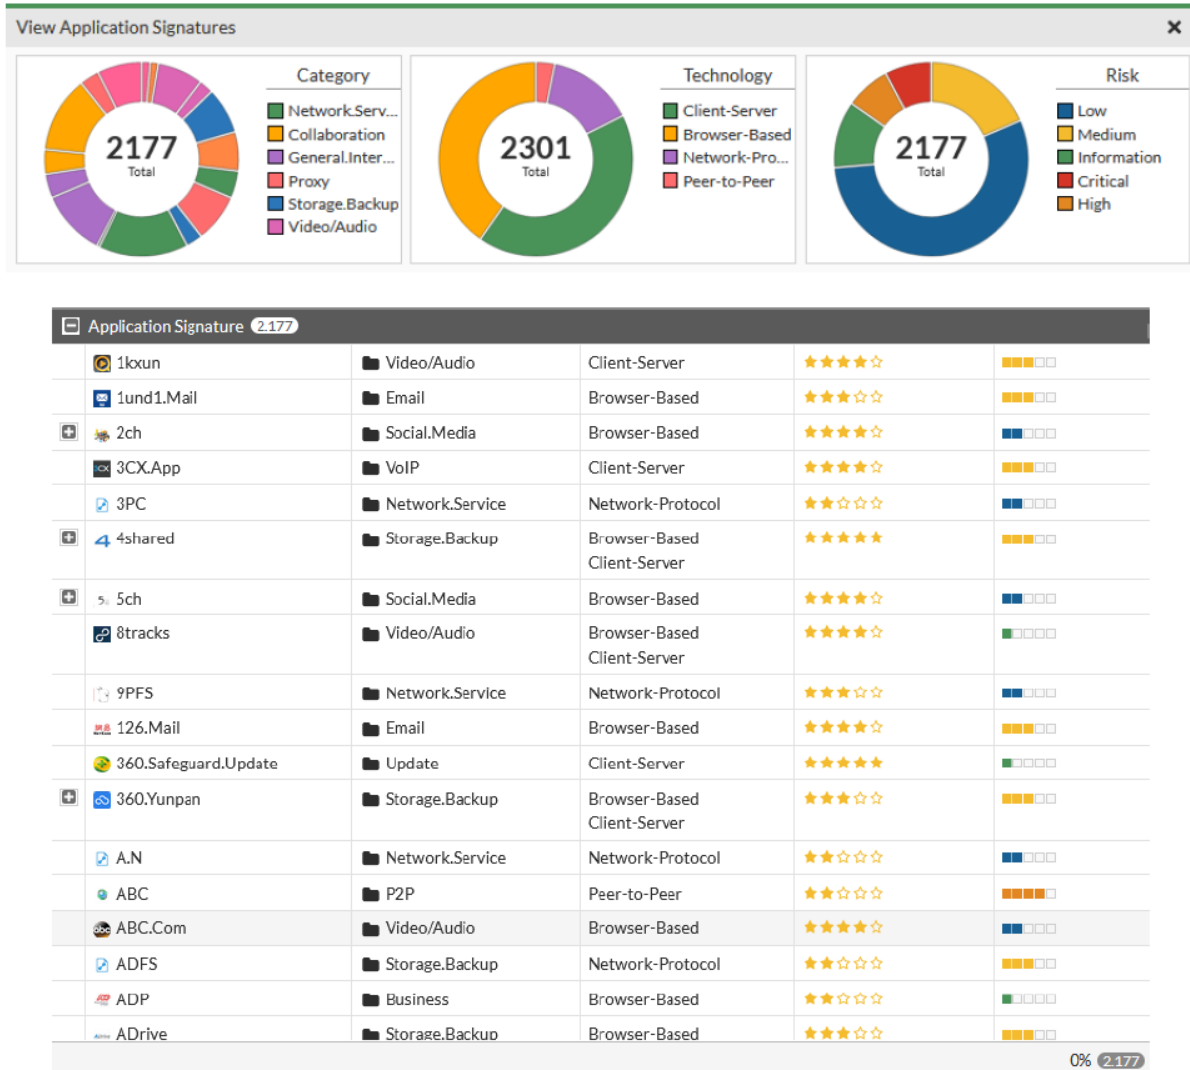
View Application Signatures

Category
2177
Total
Network.Serv...
Collaboration
General.Inter...
Proxy
Storage.Backup
Video/Audio

Technology
2301
Total
Client-Server
Browser-Based
Network-Pro...
Peer-to-Peer

Risk
2177
Total
Low
Medium
Information
Critical
High

Application Signature 2,177

| | Name | Category | Technology | Popularity | Risk |
|---|---|---|---|---|---|
| | 1kxun | Video/Audio | Client-Server | | |
| | 1und1.Mail | Email | Browser-Based | | |
| | 2ch | Social.Media | Browser-Based | | |
| | 3CX.App | VoIP | Client-Server | | |
| | 3PC | Network.Service | Network-Protocol | | |
| | 4shared | Storage.Backup | Browser-Based Client-Server | | |
| | 5ch | Social.Media | Browser-Based | | |
| | 8tracks | Video/Audio | Browser-Based Client-Server | | |
| | 9PFS | Network.Service | Network-Protocol | | |
| | 126.Mail | Email | Browser-Based | | |
| | 360.Safeguard.Update | Update | Client-Server | | |
| | 360.Yunpan | Storage.Backup | Browser-Based Client-Server | | |
| | A.N | Network.Service | Network-Protocol | | |
| | ABC | P2P | Peer-to-Peer | | |
| | ABC.Com | Video/Audio | Browser-Based | | |
| | ADFS | Storage.Backup | Network-Protocol | | |
| | ADP | Business | Browser-Based | | |
| | ADrive | Storage.Backup | Browser-Based | | |

0% 2,177